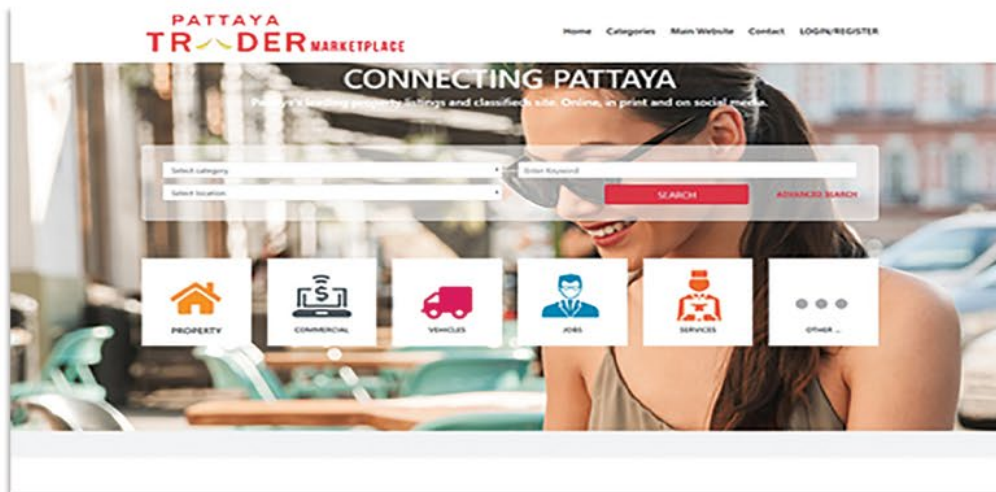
PATTAYA TRADER MARKETPLACE

Home Categories Main Website Contact LOGIN/REGISTER

CONNECTING PATTAYA

Pattaya's leading property listings and classifieds site. Online, in print and on social media.

Select category
Enter Keyword
Select location
SEARCH
ADVANCED SEARCH

PROPERTY
COMMERCIAL
VEHICLES
JOBS
SERVICES
OTHER ...